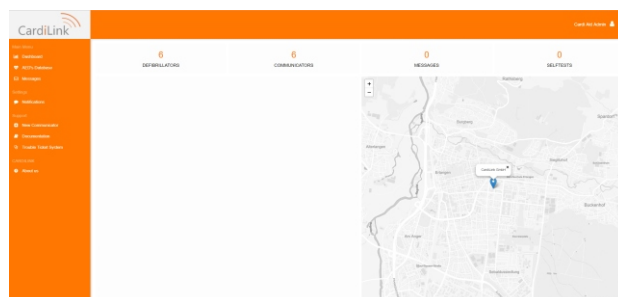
CardiLink

Cardi-link Admin

Main Menu
Dashboard
AED's Database
Messages

Settings
Notifications

Support
New Communicator
Documentation
Trouble Ticket System

Information
About us

| 6 | 6 | 0 | 0 |
|---|---|---|---|
| DEFIBRILLATORS | COMMUNICATORS | MESSAGES | SELFTESTS |

+
−

Cardiolink GmbH